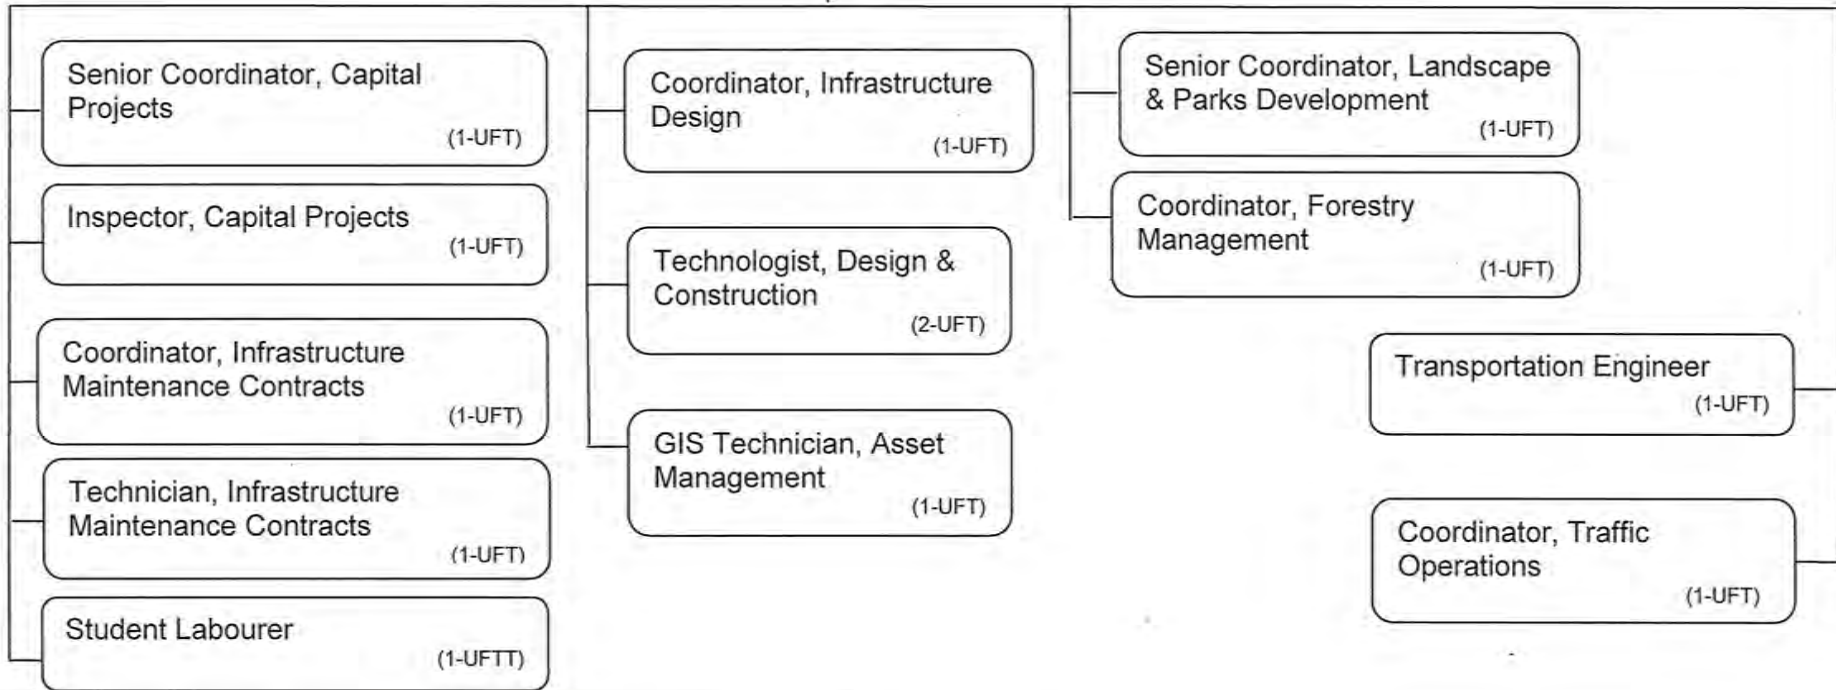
Senior Coordinator, Capital Projects
(1-UFT)

Inspector, Capital Projects
(1-UFT)

Coordinator, Infrastructure Maintenance Contracts
(1-UFT)

Technician, Infrastructure Maintenance Contracts
(1-UFT)

Student Labourer
(1-UFTT)

Coordinator, Infrastructure Design
(1-UFT)

Technologist, Design & Construction
(2-UFT)

GIS Technician, Asset Management
(1-UFT)

Senior Coordinator, Landscape & Parks Development
(1-UFT)

Coordinator, Forestry Management
(1-UFT)

Transportation Engineer
(1-UFT)

Coordinator, Traffic Operations
(1-UFT)